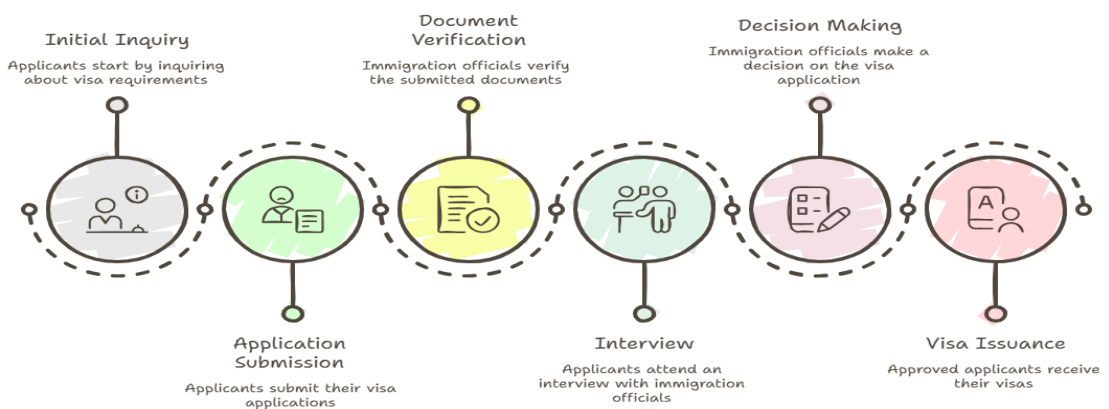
Initial Inquiry
Applicants start by inquiring about visa requirements

Document Verification
Immigration officials verify the submitted documents

Decision Making
Immigration officials make a decision on the visa application

Application Submission
Applicants submit their visa applications

Interview
Applicants attend an interview with immigration officials

Visa Issuance
Approved applicants receive their visas